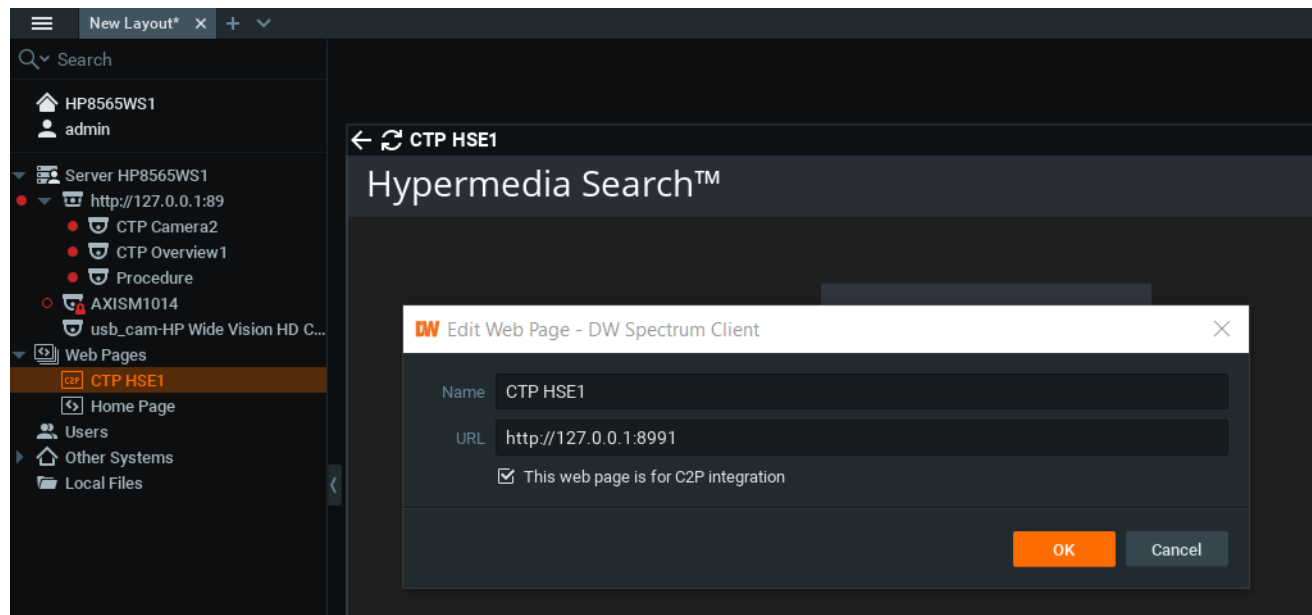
New Layout* ✕ +

Search

HP8565WS1
admin

Server HP8565WS1
http://127.0.0.1:89
CTP Camera2
CTP Overview1
Procedure
AXISM1014
usb_cam-HP Wide Vision HD C...
Web Pages
C2P CTP HSE1
Home Page
Users
Other Systems
Local Files

CTP HSE1
Hypermedia Search™

DW Edit Web Page - DW Spectrum Client

Name CTP HSE1
URL http://127.0.0.1:8991
This web page is for C2P integration

OK Cancel